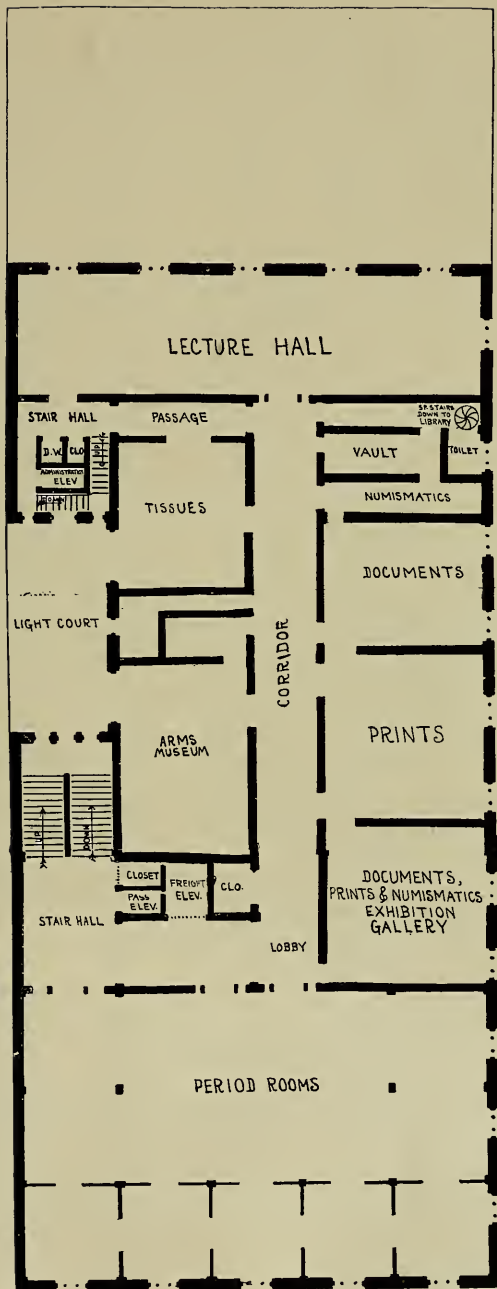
LECTURE HALL

STAIR HALL

PASSAGE

D.W.

CLO

ADMINISTRATION ELEV

TISSUES

SP. STAIRS DOWN TO LIBRARY

VAULT

TOILET

NUMISMATICS

DOCUMENTS

LIGHT COURT

CORRIDOR

ARMS MUSEUM

PRINTS

UP

DOWN

CLOSET

PASS ELEV.

FREIGHT ELEV.

CLO.

STAIR HALL

LOBBY

DOCUMENTS, PRINTS & NUMISMATICS EXHIBITION GALLERY

PERIOD ROOMS